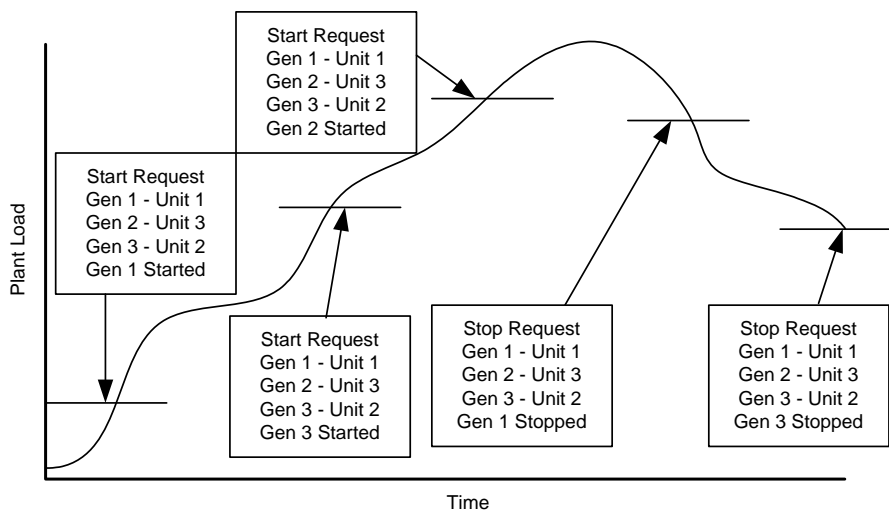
Start Request
Gen 1 - Unit 1
Gen 2 - Unit 3
Gen 3 - Unit 2
Gen 2 Started

Start Request
Gen 1 - Unit 1
Gen 2 - Unit 3
Gen 3 - Unit 2
Gen 1 Started

Plant Load

Start Request
Gen 1 - Unit 1
Gen 2 - Unit 3
Gen 3 - Unit 2
Gen 3 Started

Stop Request
Gen 1 - Unit 1
Gen 2 - Unit 3
Gen 3 - Unit 2
Gen 1 Stopped

Stop Request
Gen 1 - Unit 1
Gen 2 - Unit 3
Gen 3 - Unit 2
Gen 3 Stopped

Time